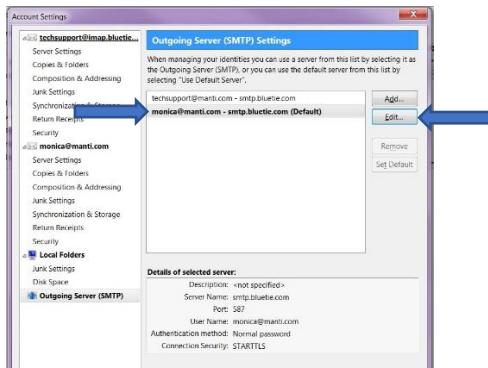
Account Settings

techsupport@imap.bluetie...
Server Settings
Copies & Folders
Composition & Addressing
Junk Settings
Synchronization & Storage
Return Receipts
Security
monica@manti.com
Server Settings
Copies & Folders
Composition & Addressing
Junk Settings
Synchronization & Storage
Return Receipts
Security
Local Folders
Junk Settings
Disk Space
Outgoing Server (SMTP)

Outgoing Server (SMTP) Settings

When managing your identities you can use a server from this list by selecting it as the Outgoing Server (SMTP), or you can use the default server from this list by selecting "Use Default Server".

techsupport@manti.com - smtp.bluetie.com
monica@manti.com - smtp.bluetie.com (Default)

Add...
Edit...
Remove
Set Default

Details of selected server:
Description: <not specified>
Server Name: smtp.bluetie.com
Port: 587
User Name: monica@manti.com
Authentication method: Normal password
Connection Security: STARTTLS